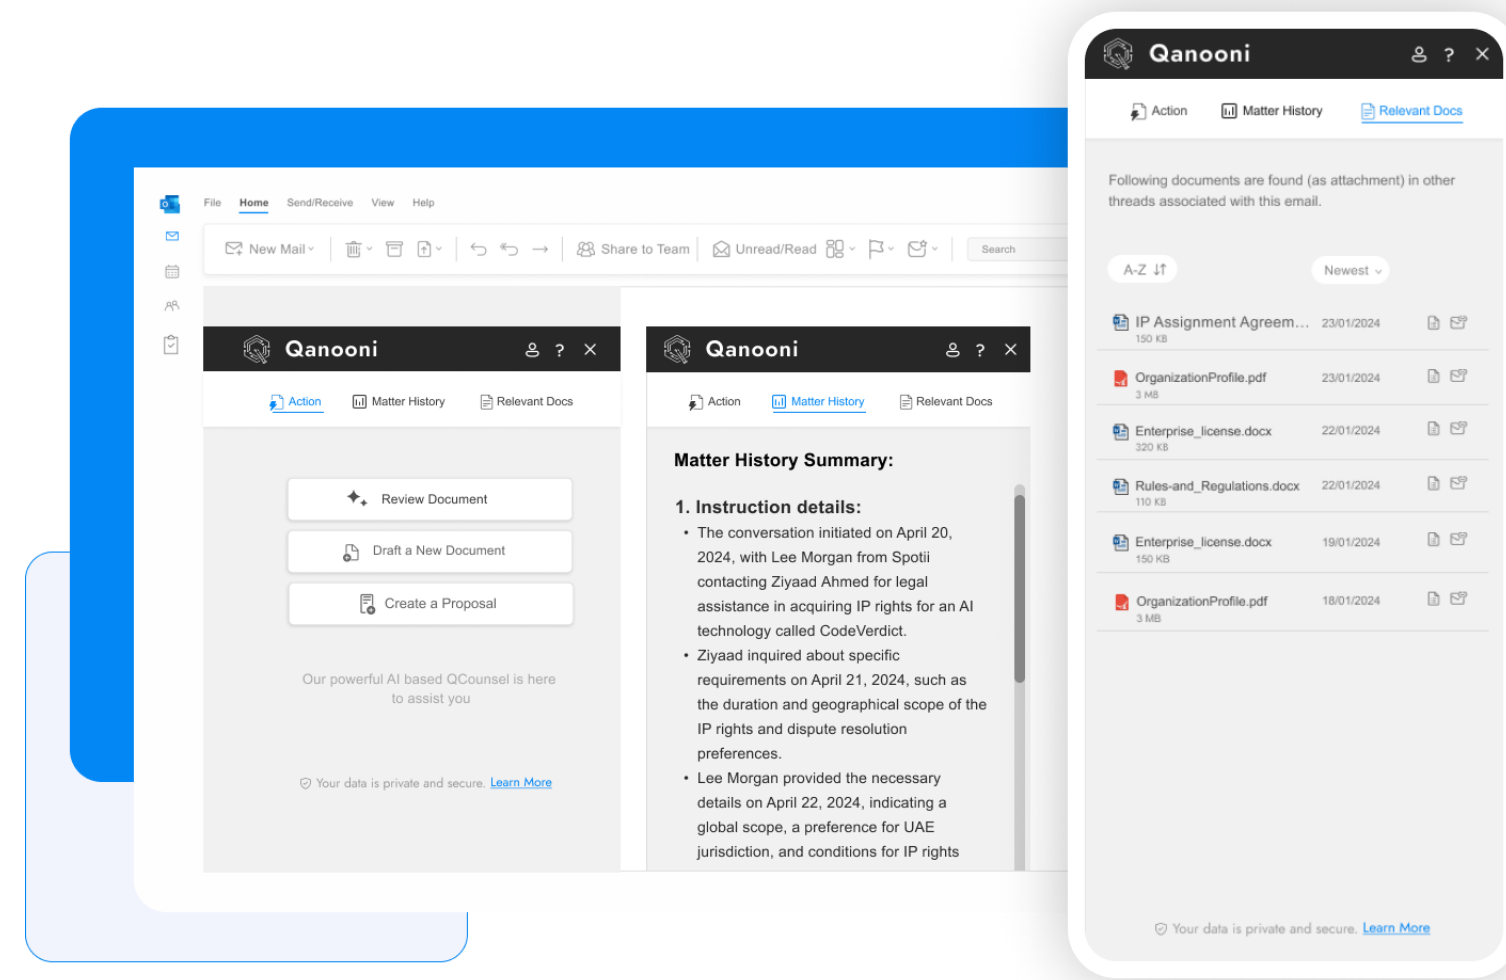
File Home Send/Receive View Help

New Mail Share to Team Unread/Read Search

Qanooni

Action Matter History Relevant Docs

Review Document

Draft a New Document

Create a Proposal

Our powerful AI based QCounsel is here to assist you

Your data is private and secure. Learn More

Qanooni

Action Matter History Relevant Docs

Matter History Summary:

1. Instruction details:

- The conversation initiated on April 20, 2024, with Lee Morgan from Spotii contacting Ziyaad Ahmed for legal assistance in acquiring IP rights for an AI technology called CodeVerdict.
- Ziyaad inquired about specific requirements on April 21, 2024, such as the duration and geographical scope of the IP rights and dispute resolution preferences.
- Lee Morgan provided the necessary details on April 22, 2024, indicating a global scope, a preference for UAE jurisdiction, and conditions for IP rights

Qanooni

Action Matter History Relevant Docs

Following documents are found (as attachment) in other threads associated with this email.

A-Z Newest

| | | |
|---|---|---|
| IP Assignment Agreem... 150 KB | 23/01/2024 | |
| OrganizationProfile.pdf 3 MB | 23/01/2024 | |
| Enterprise_license.docx 320 KB | 22/01/2024 | |
| Rules-and_Regulations.docx 110 KB | 22/01/2024 | |
| Enterprise_license.docx 150 KB | 19/01/2024 | |
| OrganizationProfile.pdf 3 MB | 18/01/2024 | |

Your data is private and secure. Learn More